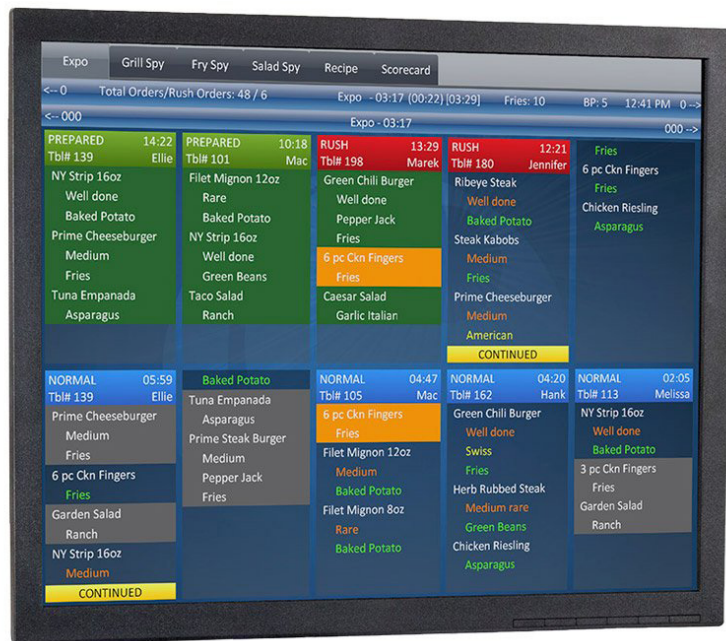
Expo Grill Spy Fry Spy Salad Spy Recipe Scorecard

<-- 0 Total Orders/Rush Orders: 48 / 6 Expo - 03:17 (00:22) [03:29] Fries: 10 BP: 5 12:41 PM 0 -->

<-- 000 Expo - 03:17 000 -->

PREPARED 14:22
Tbl# 139 Ellie
NY Strip 16oz
Well done
Baked Potato
Prime Cheeseburger
Medium
Fries
Tuna Empanada
Asparagus

PREPARED 10:18
Tbl# 101 Mac
Filet Mignon 12oz
Rare
Baked Potato
NY Strip 16oz
Well done
Green Beans
Taco Salad
Ranch

RUSH 13:29
Tbl# 198 Marek
Green Chili Burger
Well done
Pepper Jack
Fries
6 pc Ckn Fingers
Fries
Caesar Salad
Garlic Italian

RUSH 12:21
Tbl# 180 Jennifer
Ribeye Steak
Well done
Baked Potato
Steak Kabobs
Medium
Fries
Prime Cheeseburger
Medium
American
CONTINUED

Fries
6 pc Ckn Fingers
Fries
Chicken Riesling
Asparagus

NORMAL 05:59
Tbl# 139 Ellie
Prime Cheeseburger
Medium
Fries
6 pc Ckn Fingers
Fries
Garden Salad
Ranch
NY Strip 16oz
Medium
CONTINUED

Baked Potato
Tuna Empanada
Asparagus
Prime Steak Burger
Medium
Pepper Jack
Fries

NORMAL 04:47
Tbl# 105 Mac
6 pc Ckn Fingers
Fries
Filet Mignon 12oz
Medium
Baked Potato
Filet Mignon 8oz
Rare
Baked Potato

NORMAL 04:20
Tbl# 162 Hank
Green Chili Burger
Well done
Swiss
Fries
Herb Rubbed Steak
Medium rare
Green Beans
Chicken Riesling
Asparagus

NORMAL 02:05
Tbl# 113 Melissa
NY Strip 16oz
Well done
Baked Potato
3 pc Ckn Fingers
Fries
Garden Salad
Ranch